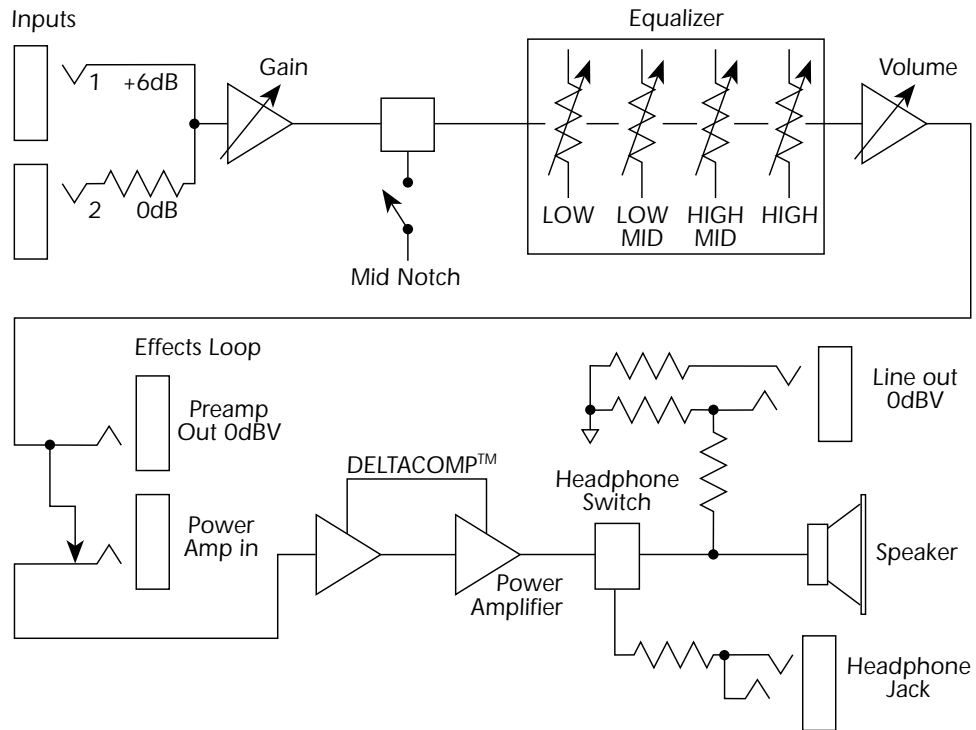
Inputs

1 +6dB

2 0dB

Gain

Mid Notch

Equalizer

LOW

LOW MID

HIGH MID

HIGH

Volume

Effects Loop

Preamp Out 0dBV

Power Amp in

DELTACOMP$^{TM}$

Power Amplifier

Headphone Switch

Line out 0dBV

Speaker

Headphone Jack